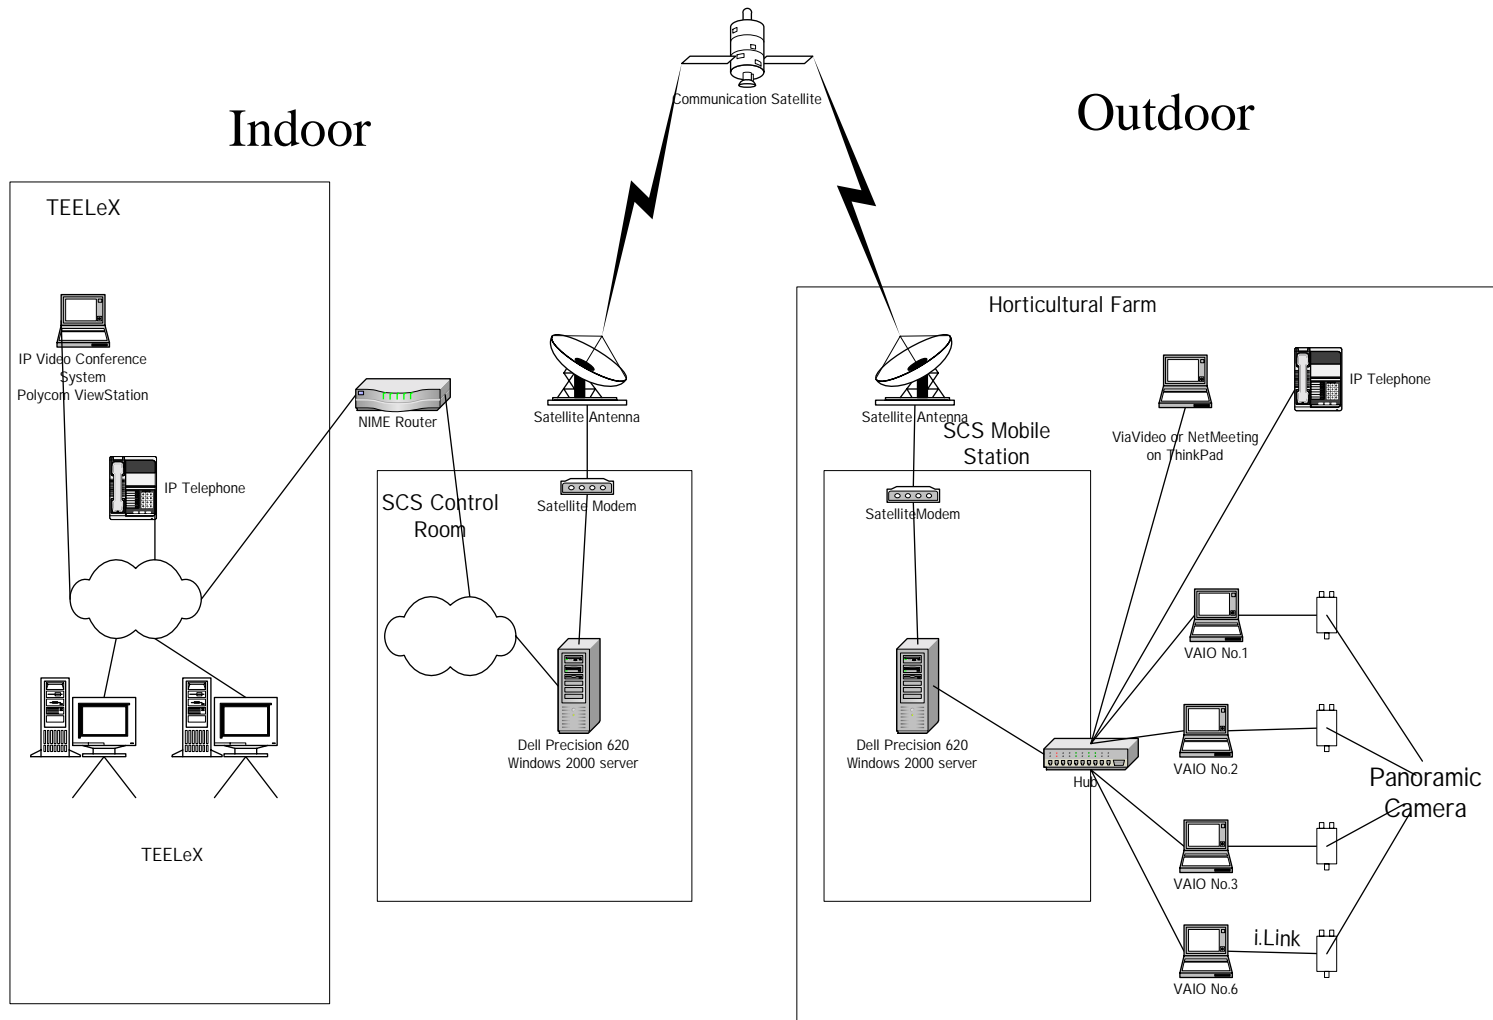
Communication Satellite

Indoor

Outdoor

TEELeX

IP Video Conference System Polycom ViewStation

NIME Router

IP Telephone

TEELeX

Satellite Antenna

SCS Control Room

Satellite Modem

Dell Precision 620 Windows 2000 server

Horticultural Farm

Satellite Antenna

SCS Mobile Station

SatelliteModem

Dell Precision 620 Windows 2000 server

ViaVideo or NetMeeting on ThinkPad

IP Telephone

VAIO No.1

VAIO No.2

VAIO No.3

VAIO No.6

Hub

i.Link

Panoramic Camera